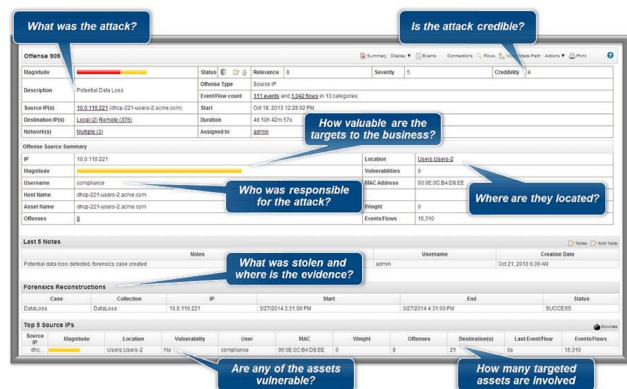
What was the attack?

Is the attack credible?

Offense 909

Summary Display ▼ Events Connections Flows Vulnerable Path Actions ▼ Print

| Magnitude | | Status | | Relevance | 8 | Severity | 5 | Credibility | 4 |
|---|---|---|---|---|---|---|---|---|---|
| Description | Potential Data Loss | Offense Type | Source IP | | | | | | |
| | | Event/Flow count | 111 events and 1,042 flows in 13 categories | | | | | | |
| Source IP(s) | 10.0.110.221 (dhcp-221-users-2.acme.com) | Start | Oct 18, 2013 12:28:02 PM | | | | | | |
| Destination IP(s) | Local (2) Remote (376) | Duration | 4d 10h 42m 57s | | | | | | |
| Network(s) | Multiple (3) | Assigned to | admin | | | | | | |

How valuable are the targets to the business?

Offense Source Summary

| IP | 10.0.110.221 | Location | Users.Users-2 |
|---|---|---|---|
| Magnitude | | Vulnerabilities | 0 |
| Username | compliance | MAC Address | 00:0E:0C:B4:D8:EE |
| Host Name | dhcp-221-users-2.acme.com | | |
| Asset Name | dhcp-221-users-2.acme.com | Weight | 0 |
| Offenses | 8 | Events/Flows | 15,310 |

Who was responsible for the attack?

Where are they located?

Last 5 Notes

Notes Add Note

| Notes | Username | Creation Date |
|---|---|---|
| Potential data loss detected, forensics case created | admin | Oct 21, 2013 6:39 AM |

What was stolen and where is the evidence?

Forensics Reconstructions

| Case | Collection | IP | Start | End | Status |
|---|---|---|---|---|---|
| DataLoss | DataLoss | 10.0.110.221 | 3/27/2014 3:31:00 PM | 3/27/2014 4:31:00 PM | SUCCESS |

Top 5 Source IPs

Sources

| Source IP | Magnitude | Location | Vulnerability | User | MAC | Weight | Offenses | Destination(s) | Last Event/Flow | Events/Flows |
|---|---|---|---|---|---|---|---|---|---|---|
| dhc... | | Users.Users-2 | No | compliance | 00:0E:0C:B4:D8:EE | 0 | 8 | 21 | 0s | 15,310 |

Are any of the assets vulnerable?

How many targeted assets are involved